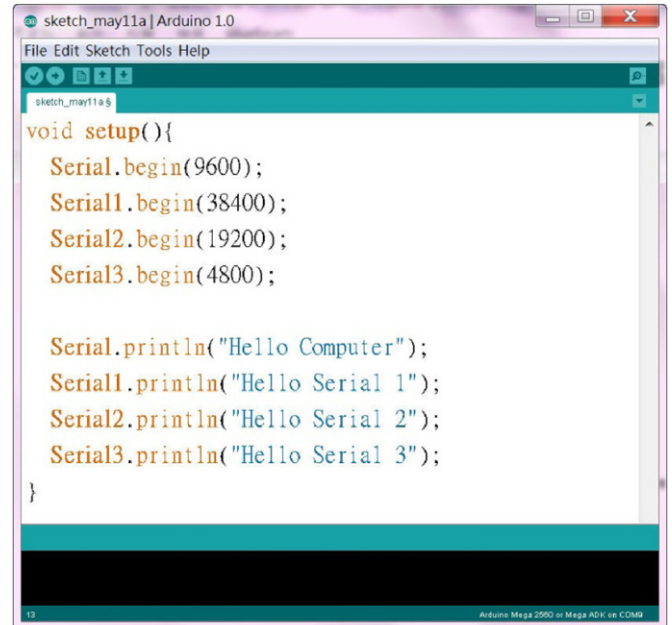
sketch_may11a | Arduino 1.0

File Edit Sketch Tools Help

sketch_may11a §

void setup(){
 Serial.begin(9600);
 Serial1.begin(38400);
 Serial2.begin(19200);
 Serial3.begin(4800);

 Serial.println("Hello Computer");
 Serial1.println("Hello Serial 1");
 Serial2.println("Hello Serial 2");
 Serial3.println("Hello Serial 3");
}

13

Arduino Mega 2560 or Mega ADK on COM9